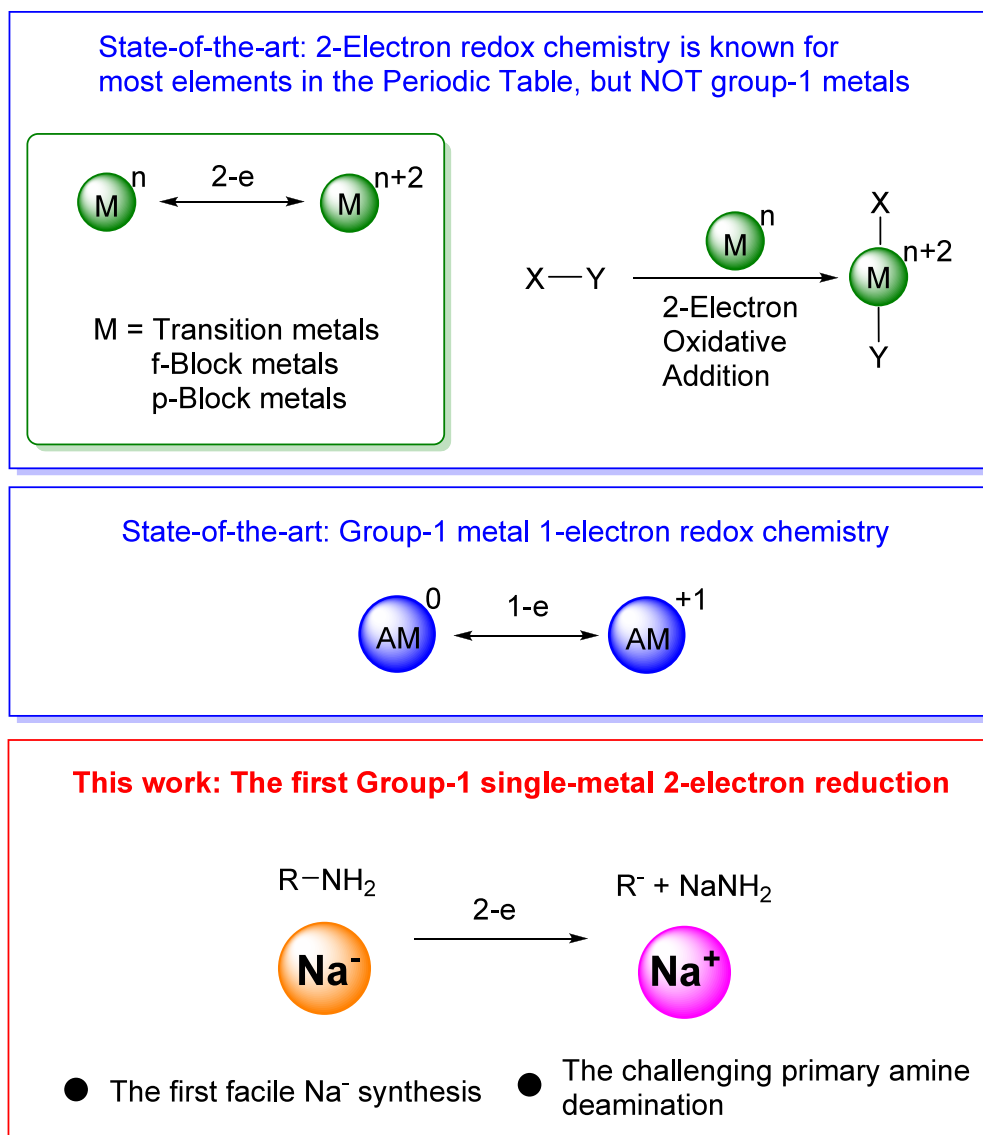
State-of-the-art: 2-Electron redox chemistry is known for most elements in the Periodic Table, but NOT group-1 metals

M$^{n}$ 2-e M$^{n+2}$

M = Transition metals
f-Block metals
p-Block metals

X—Y M$^{n}$ 2-Electron Oxidative Addition X M$^{n+2}$ Y

State-of-the-art: Group-1 metal 1-electron redox chemistry

AM$^{0}$ 1-e AM$^{+1}$

This work: The first Group-1 single-metal 2-electron reduction

R—NH$_2$ 2-e R$^-$ + NaNH$_2$

Na$^-$ Na$^+$

● The first facile Na$^-$ synthesis ● The challenging primary amine deamination